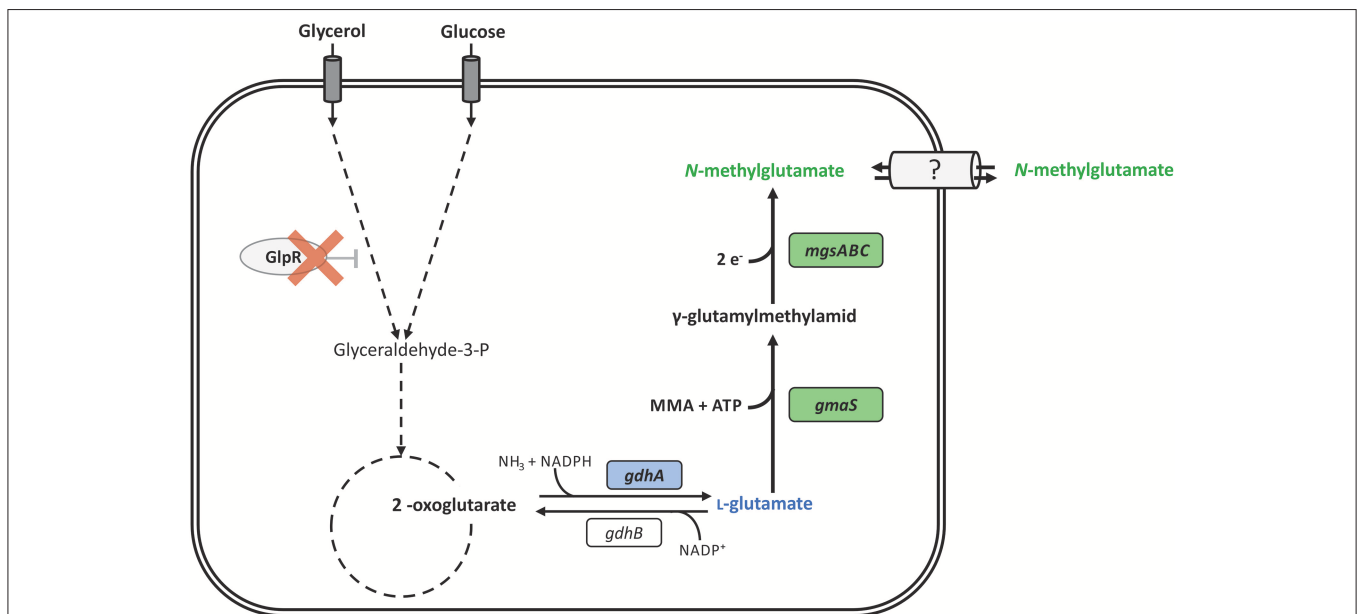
Glycerol

Glucose

N-methylglutamate

?

N-methylglutamate

GlpR

2 e$^-$

mgsABC

γ-glutamylmethylamid

Glyceraldehyde-3-P

MMA + ATP

gmaS

$NH_3$ + NADPH

gdhA

2 -oxoglutarate

ʟ-glutamate

gdhB

$NADP^+$